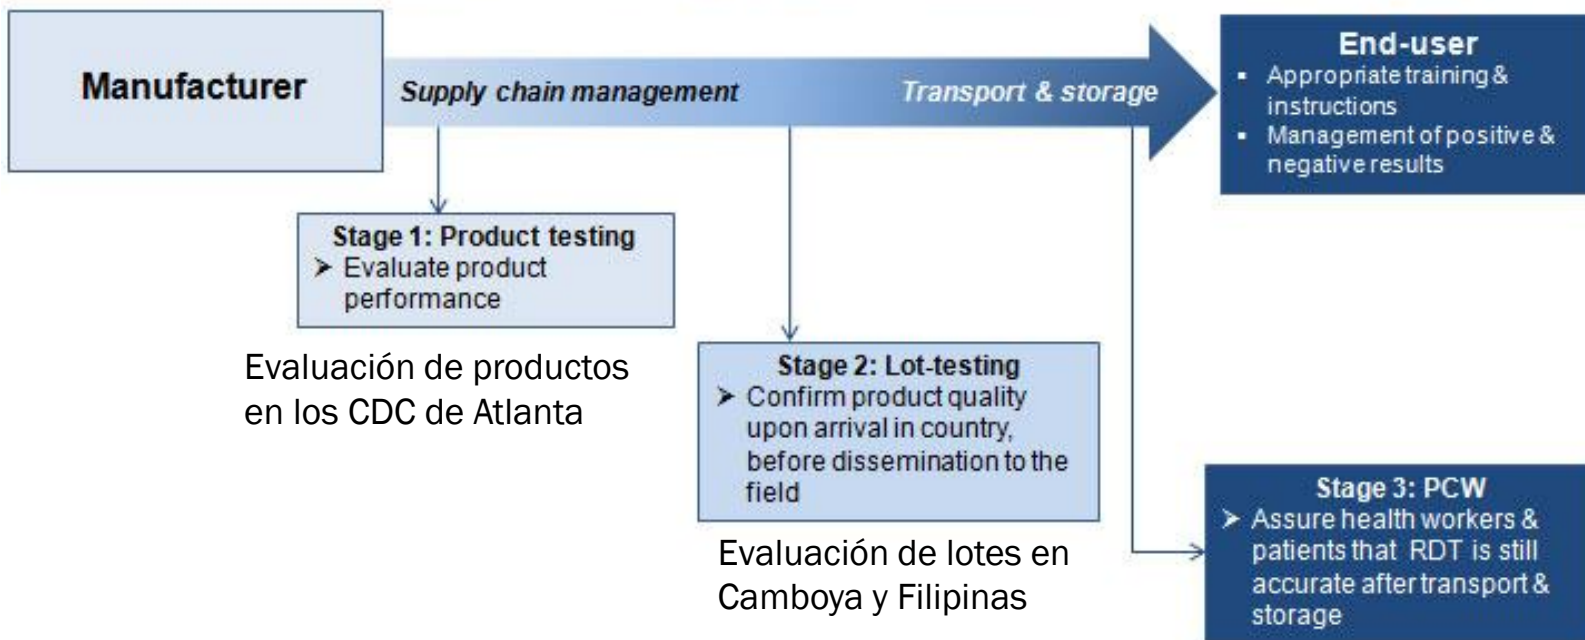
Manufacturer

Supply chain management

Transport & storage

End-user
- Appropriate training & instructions
- Management of positive & negative results

Stage 1: Product testing
➢ Evaluate product performance

Evaluación de productos en los CDC de Atlanta

Stage 2: Lot-testing
➢ Confirm product quality upon arrival in country, before dissemination to the field

Evaluación de lotes en Camboya y Filipinas

Stage 3: PCW
➢ Assure health workers & patients that RDT is still accurate after transport & storage